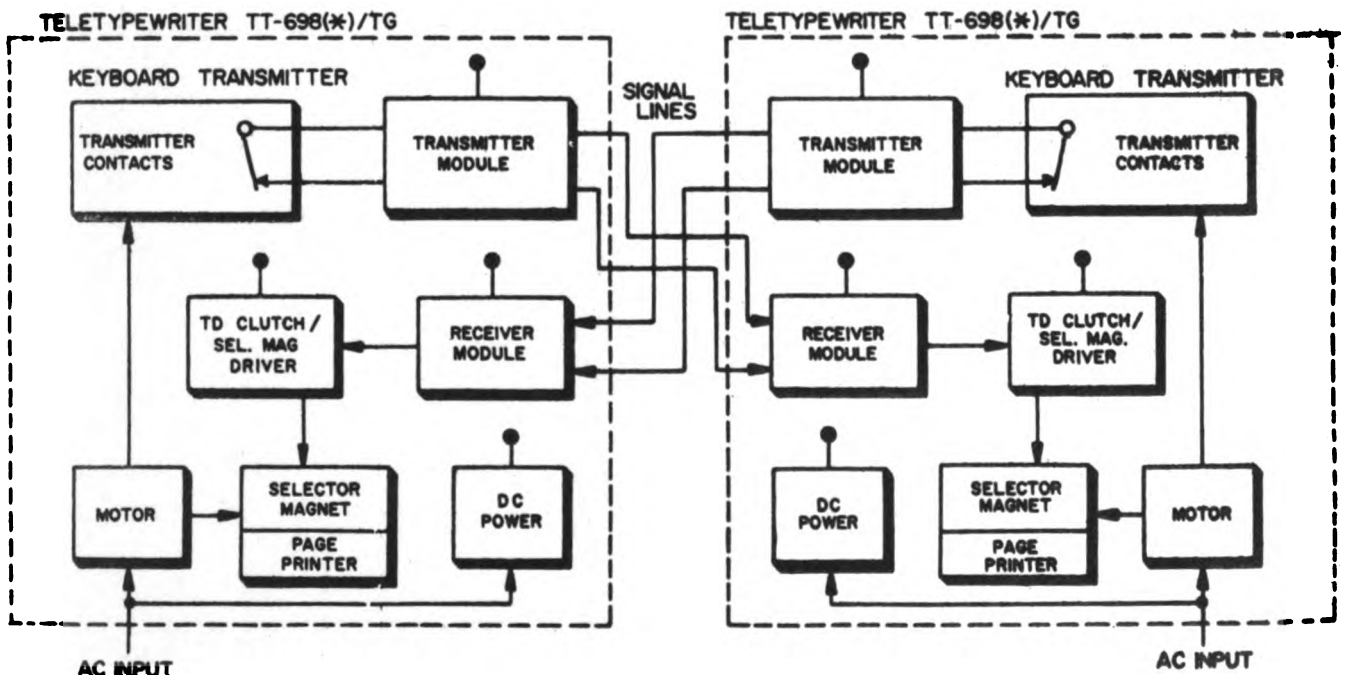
TELETYPEWRITER TT-698(*)/TG

KEYBOARD TRANSMITTER

TRANSMITTER CONTACTS

TRANSMITTER MODULE

SIGNAL LINES

TD CLUTCH/ SEL. MAG DRIVER

RECEIVER MODULE

MOTOR

SELECTOR MAGNET

PAGE PRINTER

DC POWER

AC INPUT

TELETYPEWRITER TT-698(*)/TG

KEYBOARD TRANSMITTER

TRANSMITTER MODULE

TRANSMITTER CONTACTS

RECEIVER MODULE

TD CLUTCH/ SEL. MAG. DRIVER

DC POWER

SELECTOR MAGNET

PAGE PRINTER

MOTOR

AC INPUT